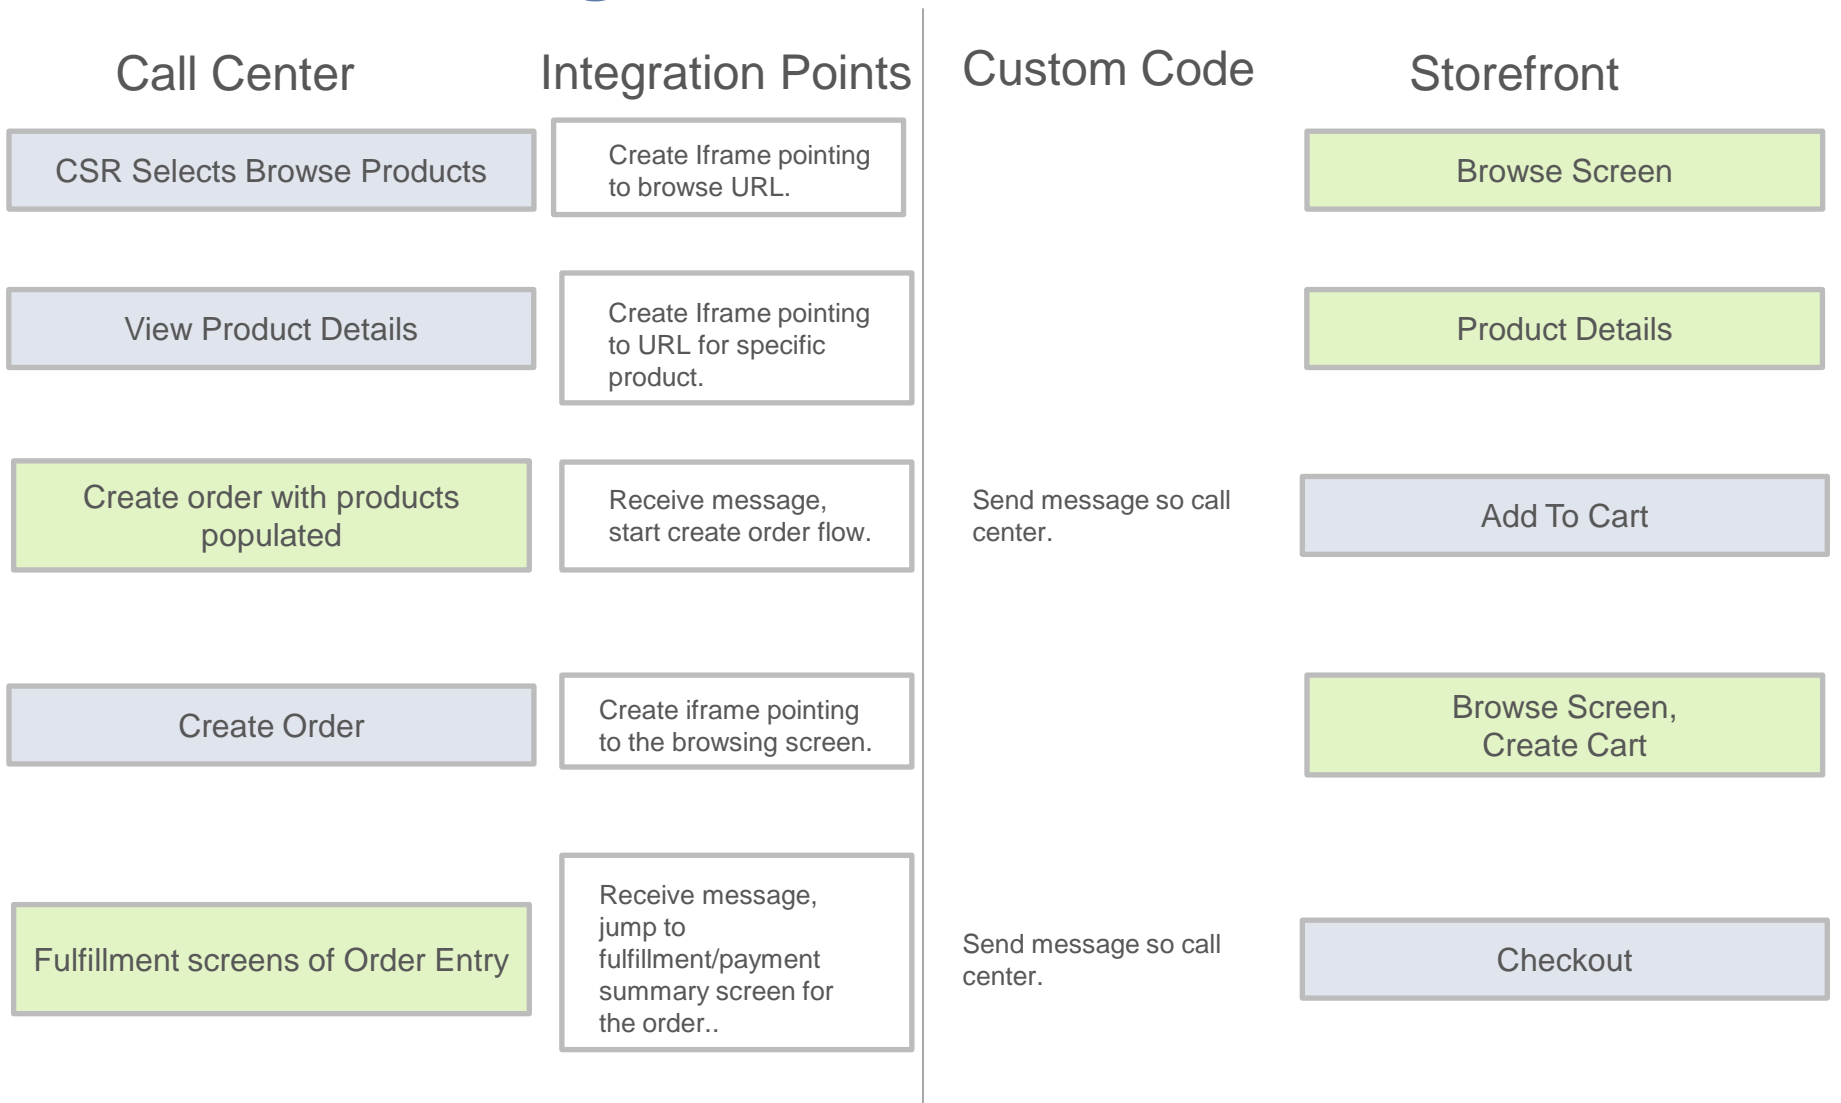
Call Center

Integration Points

Custom Code

Storefront

CSR Selects Browse Products

Create Iframe pointing to browse URL.

Browse Screen

View Product Details

Create Iframe pointing to URL for specific product.

Product Details

Create order with products populated

Receive message, start create order flow.

Send message so call center.

Add To Cart

Create Order

Create iframe pointing to the browsing screen.

Browse Screen, Create Cart

Fulfillment screens of Order Entry

Receive message, jump to fulfillment/payment summary screen for the order..

Send message so call center.

Checkout